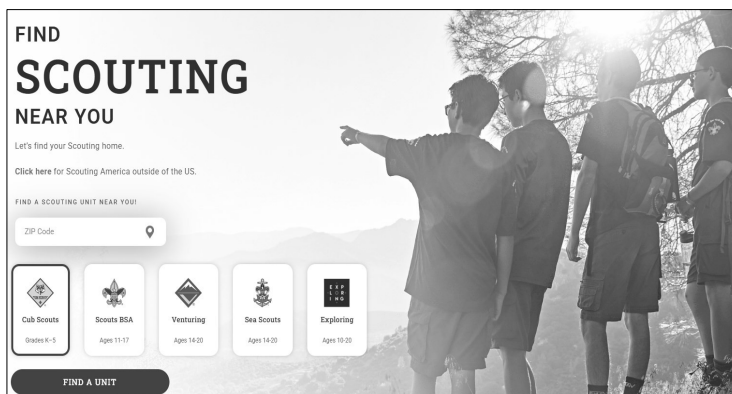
FIND
SCOUTING
NEAR YOU

Let's find your Scouting home.

Click here for Scouting America outside of the US.

FIND A SCOUTING UNIT NEAR YOU!

ZIP Code

Cub Scouts
Grades K–5

Scouts BSA
Ages 11-17

Venturing
Ages 14-20

Sea Scouts
Ages 14-20

EXP LOR ING
Exploring
Ages 10-20

FIND A UNIT